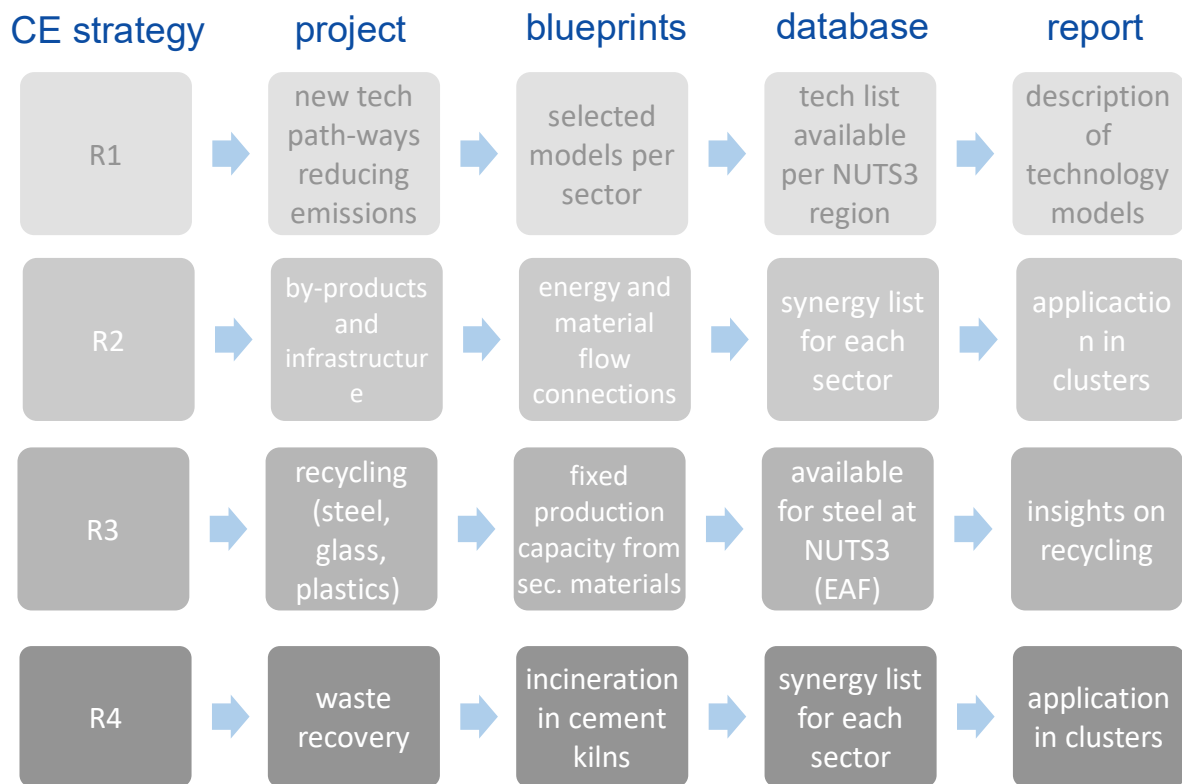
| CE strategy | project | blueprints | database | report |
|---|---|---|---|---|
| R1 | new tech path-ways reducing emissions | selected models per sector | tech list available per NUTS3 region | description of technology models |
| R2 | by-products and infrastructure | energy and material flow connections | synergy list for each sector | application in clusters |
| R3 | recycling (steel, glass, plastics) | fixed production capacity from sec. materials | available for steel at NUTS3 (EAF) | insights on recycling |
| R4 | waste recovery | incineration in cement kilns | synergy list for each sector | application in clusters |